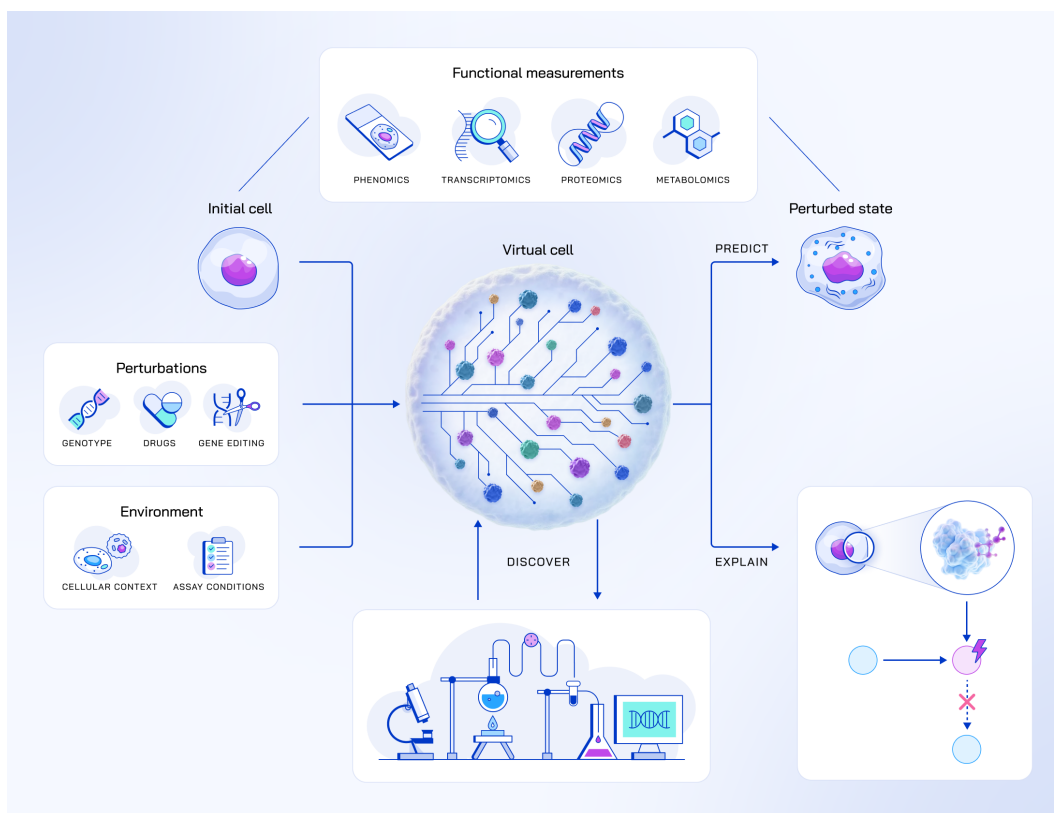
Functional measurements

PHENOMICS TRANSCRIPTOMICS PROTEOMICS METABOLOMICS

Initial cell

Perturbed state

Virtual cell

PREDICT

Perturbations

GENOTYPE DRUGS GENE EDITING

Environment

CELLULAR CONTEXT ASSAY CONDITIONS

DISCOVER

EXPLAIN